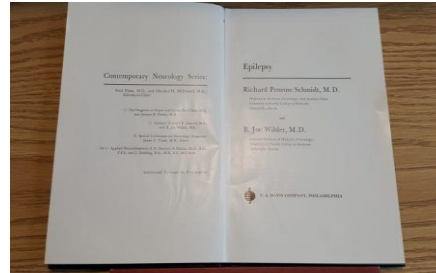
Contemporary Neurology Series:

Fred Plum, M.D., and Fletcher H. McDowell, M.D., Editors-in-Chief

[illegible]

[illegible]

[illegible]

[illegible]

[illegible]

Epilepsy

Richard Preston Schmidt, M.D.

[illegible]

and

B. Joe Wilder, M.D.

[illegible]

F. A. DAVIS COMPANY, PHILADELPHIA